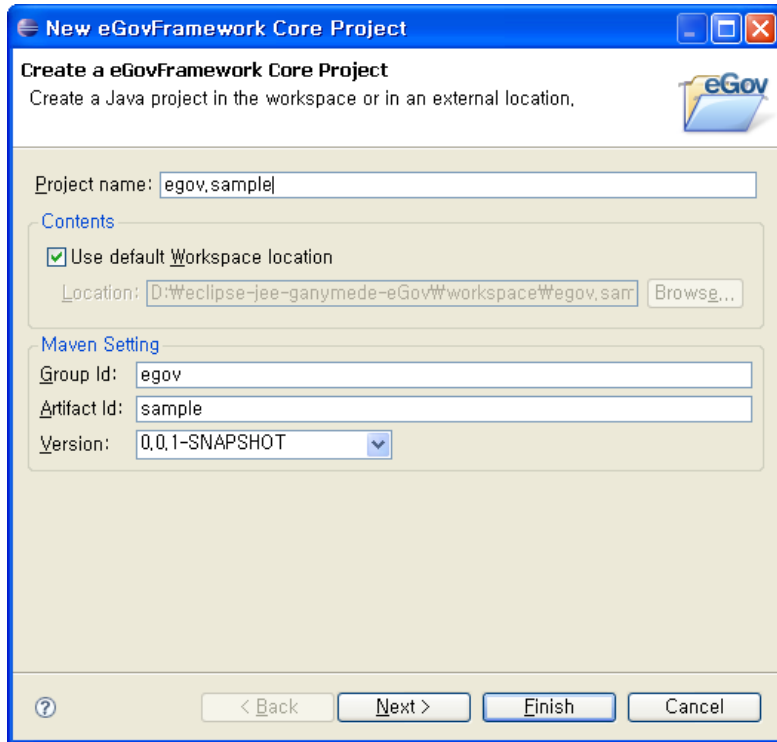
New eGovFramework Core Project

Create a eGovFramework Core Project
Create a Java project in the workspace or in an external location.

eGov

Project name: egov.sample

Contents
Use default Workspace location
Location: D:₩eclipse-jee-ganymede-eGov₩workspace₩egov.sam
Browse...

Maven Setting
Group Id: egov
Artifact Id: sample
Version: 0.0.1-SNAPSHOT

?
< Back
Next >
Finish
Cancel